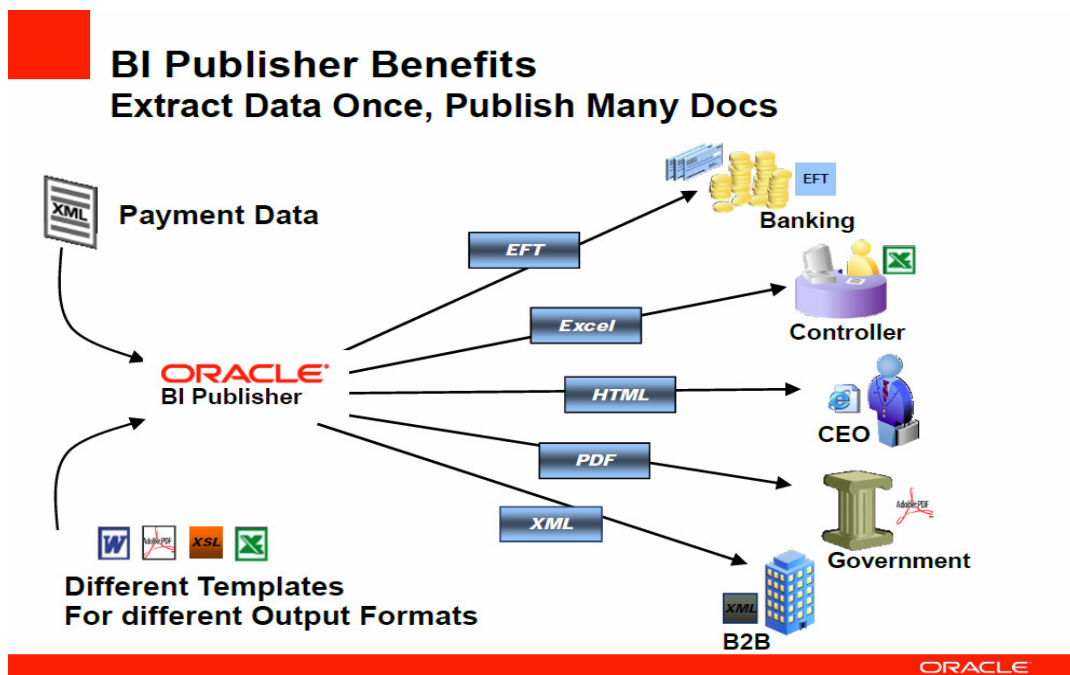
BI Publisher Benefits
Extract Data Once, Publish Many Docs

XML
Payment Data

ORACLE
BI Publisher

W Adobe PDF XSL X
Different Templates
For different Output Formats

EFT
Excel
HTML
PDF
XML

EFT
Banking

Controller

CEO

Adobe PDF
Government

XML
B2B

ORACLE